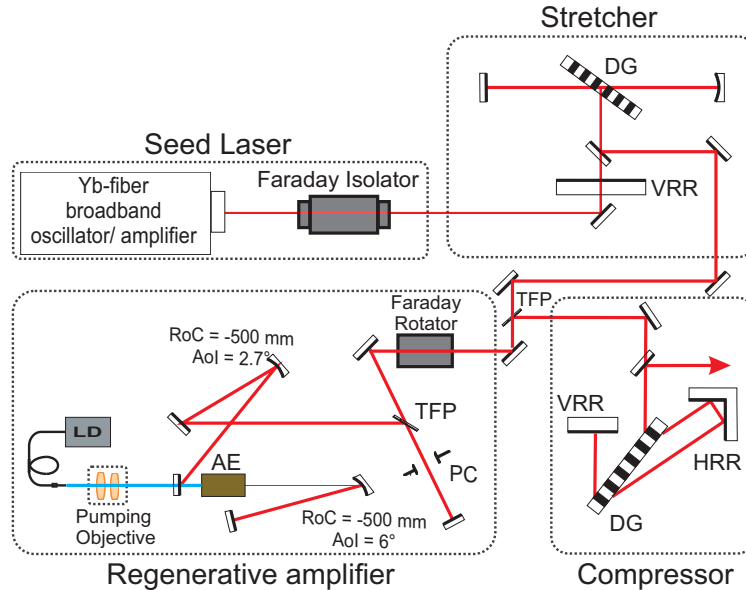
Stretcher

DG

VRR

Seed Laser

Yb-fiber broadband oscillator/ amplifier

Faraday Isolator

TFP

Faraday Rotator

RoC = -500 mm
AoI = 2.7°

TFP

LD

AE

PC

Pumping Objective

RoC = -500 mm
AoI = 6°

VRR

HRR

DG

Regenerative amplifier

Compressor